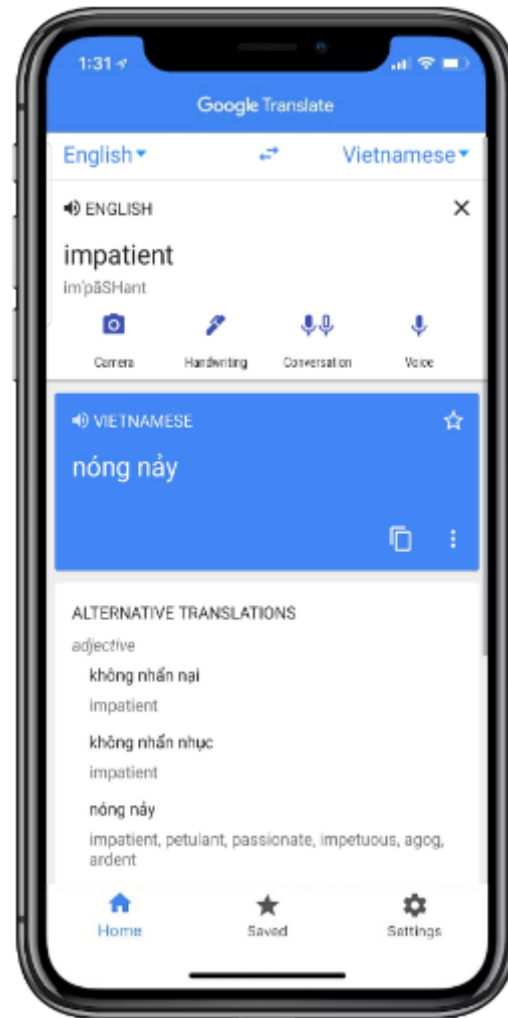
1:31

Google Translate

English ▾ Vietnamese ▾

ENGLISH

impatient
imˈpāSHənt

Camera Handwriting Conversation Voice

VIETNAMESE

nóng nảy

ALTERNATIVE TRANSLATIONS
adjective

không nhẫn nại
impatient

không nhẫn nhục
impatient

nóng nảy
impatient, petulant, passionate, impetuous, agog, ardent

Home Saved Settings